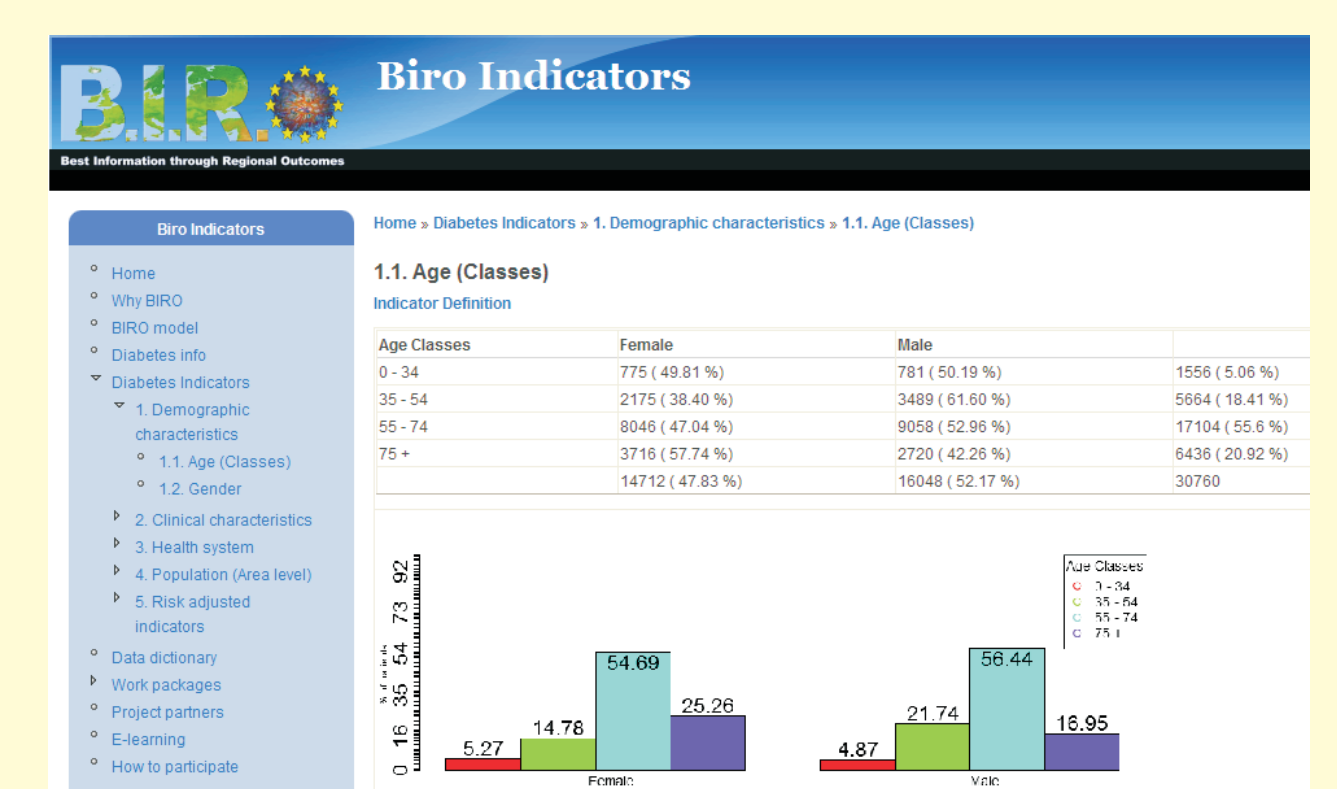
B.I.R.O.

Best Information through Regional Outcomes

Biro Indicators

Biro Indicators

Home
Why BIRO
BIRO model
Diabetes info
Diabetes Indicators
1. Demographic characteristics
1.1. Age (Classes)
1.2. Gender
2. Clinical characteristics
3. Health system
4. Population (Area level)
5. Risk adjusted indicators
Data dictionary
Work packages
Project partners
E-learning
How to participate

Home » Diabetes Indicators » 1. Demographic characteristics » 1.1. Age (Classes)

1.1. Age (Classes)

Indicator Definition

| Age Classes | Female | Male | |
|---|---|---|---|
| 0 - 34 | 775 ( 49.81 %) | 781 ( 50.19 %) | 1556 ( 5.06 %) |
| 35 - 54 | 2175 ( 38.40 %) | 3489 ( 61.60 %) | 5664 ( 18.41 %) |
| 55 - 74 | 8046 ( 47.04 %) | 9058 ( 52.96 %) | 17104 ( 55.6 %) |
| 75 + | 3716 ( 57.74 %) | 2720 ( 42.26 %) | 6436 ( 20.92 %) |
| | 14712 ( 47.83 %) | 16048 ( 52.17 %) | 30760 |

Age Classes
0 - 34
35 - 54
55 - 74
75 +

0
16
35
54
73
92

% of patients

5.27
14.78
54.69
25.26
4.87
21.74
56.44
16.95

Female
Male